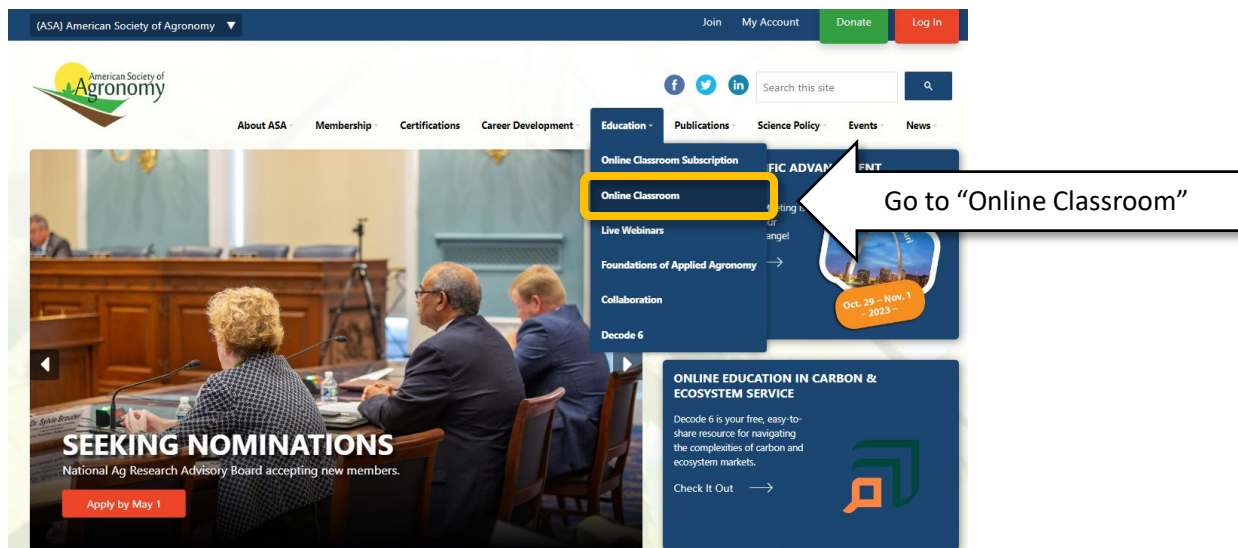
(ASA) American Society of Agronomy ▼

Join My Account Donate Log In

American Society of Agronomy

Search this site

About ASA Membership Certifications Career Development Education Publications Science Policy Events News

Online Classroom Subscription
Online Classroom
Live Webinars
Foundations of Applied Agronomy
Collaboration
Decode 6

Go to "Online Classroom"

FIC ADVAN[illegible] ENT

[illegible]eting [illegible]
ur
ange!

Oct. 29 – Nov. 1 – 2023 –

SEEKING NOMINATIONS
National Ag Research Advisory Board accepting new members.

Apply by May 1

Dr. Sylvie Brouder

ONLINE EDUCATION IN CARBON & ECOSYSTEM SERVICE

Decode 6 is your free, easy-to-share resource for navigating the complexities of carbon and ecosystem markets.

Check It Out